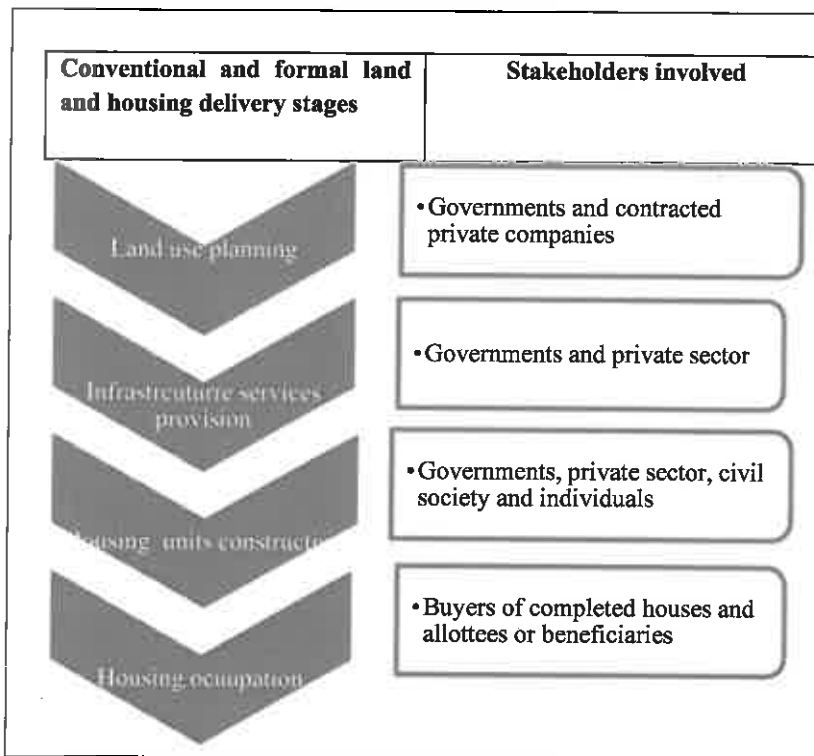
| Conventional and formal land and housing delivery stages | Stakeholders involved |
|---|---|

Land use planning

• Governments and contracted private companies

Infrastrcutarre services provision

• Governments and private sector

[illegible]ousing units constructo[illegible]

• Governments, private sector, civil society and individuals

Housing ocuupation

• Buyers of completed houses and allottees or beneficiaries